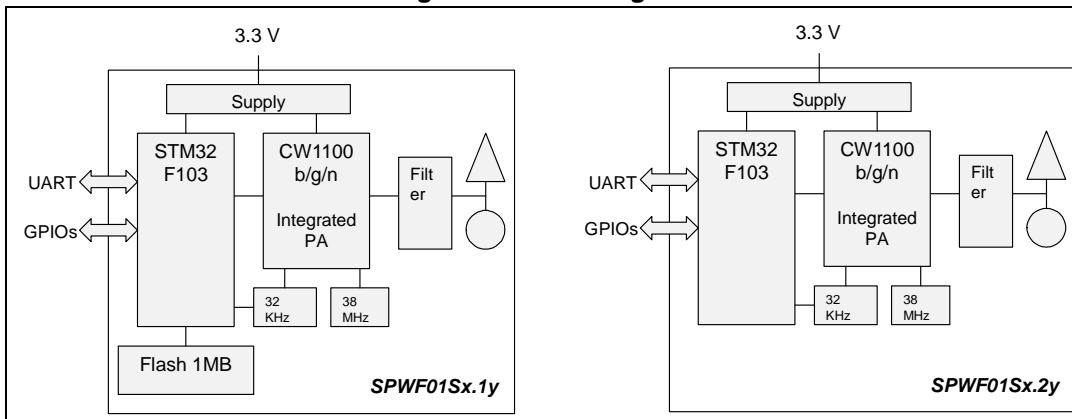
3.3 V

Supply

STM32 F103

CW1100 b/g/n

Integrated PA

Filt er

UART

GPIOs

32 KHz

38 MHz

Flash 1MB

*SPWF01Sx.1y*

3.3 V

Supply

STM32 F103

CW1100 b/g/n

Integrated PA

Filt er

UART

GPIOs

32 KHz

38 MHz

*SPWF01Sx.2y*